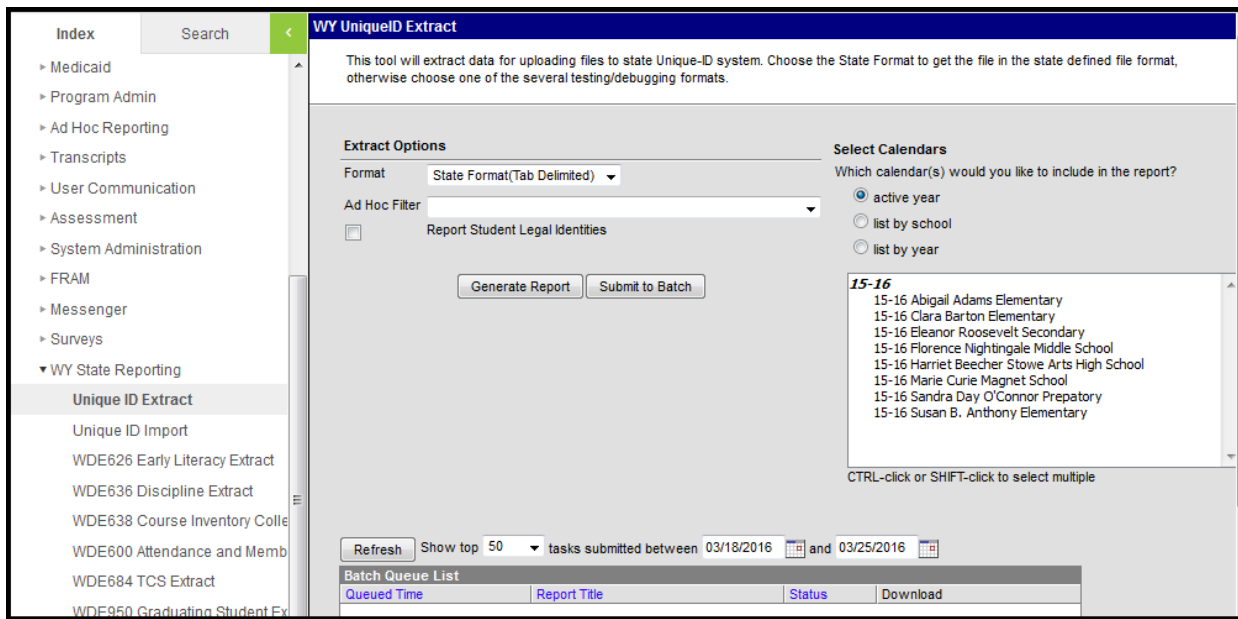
Index Search <

▸ Medicaid
▸ Program Admin
▸ Ad Hoc Reporting
▸ Transcripts
▸ User Communication
▸ Assessment
▸ System Administration
▸ FRAM
▸ Messenger
▸ Surveys
▾ WY State Reporting
Unique ID Extract
Unique ID Import
WDE626 Early Literacy Extract
WDE636 Discipline Extract
WDE638 Course Inventory Colle
WDE600 Attendance and Memb
WDE684 TCS Extract
WDE950 Graduating Student Ex

WY UniqueID Extract

This tool will extract data for uploading files to state Unique-ID system. Choose the State Format to get the file in the state defined file format, otherwise choose one of the several testing/debugging formats.

Extract Options
Format State Format(Tab Delimited)
Ad Hoc Filter
Report Student Legal Identities

Generate Report Submit to Batch

Select Calendars
Which calendar(s) would you like to include in the report?
active year
list by school
list by year

15-16
15-16 Abigail Adams Elementary
15-16 Clara Barton Elementary
15-16 Eleanor Roosevelt Secondary
15-16 Florence Nightingale Middle School
15-16 Harriet Beecher Stowe Arts High School
15-16 Marie Curie Magnet School
15-16 Sandra Day O'Connor Prepatory
15-16 Susan B. Anthony Elementary

CTRL-click or SHIFT-click to select multiple

Refresh Show top 50 tasks submitted between 03/18/2016 and 03/25/2016

Batch Queue List
| Queued Time | Report Title | Status | Download |
|---|---|---|---|